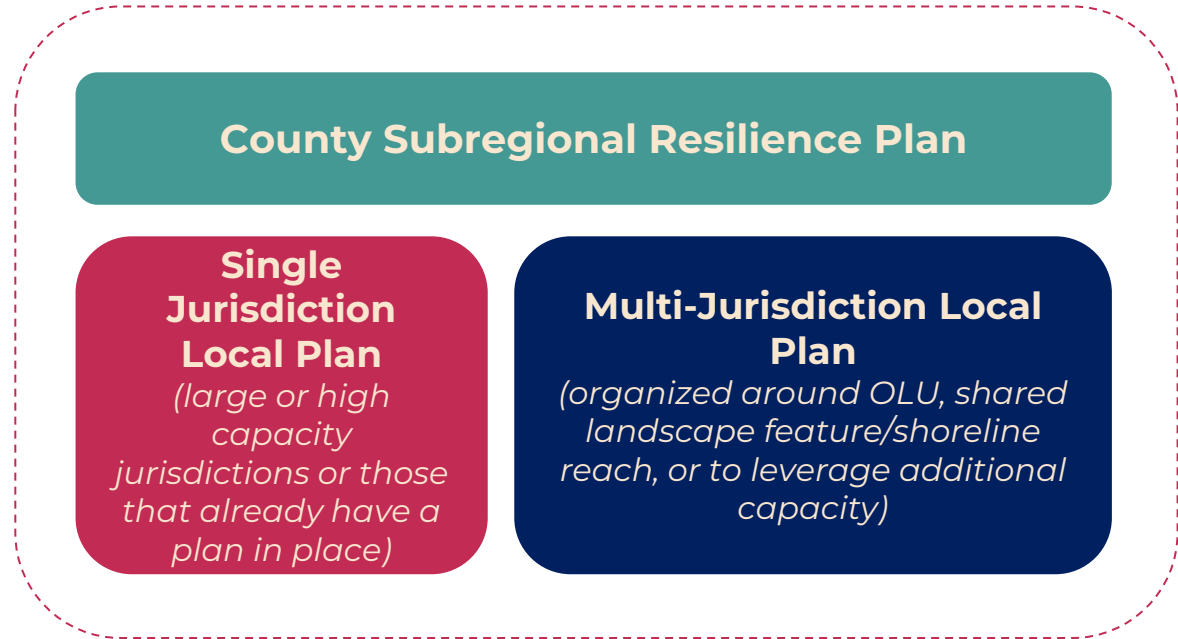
County Subregional Resilience Plan

Single Jurisdiction Local Plan
(large or high capacity jurisdictions or those that already have a plan in place)

Multi-Jurisdiction Local Plan
(organized around OLU, shared landscape feature/shoreline reach, or to leverage additional capacity)